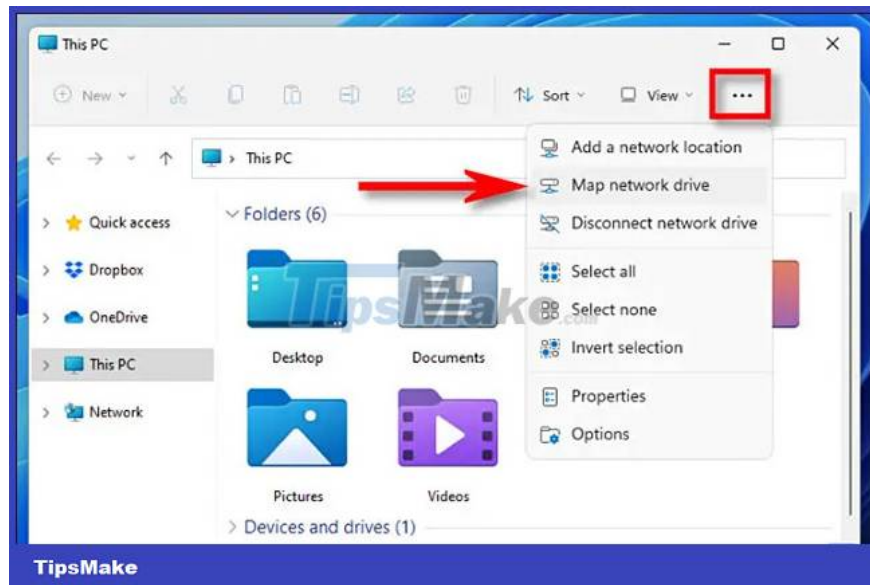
This PC

New

Sort

View

...

This PC

Add a network location

Map network drive

Disconnect network drive

Select all

Select none

Invert selection

Properties

Options

Quick access

Dropbox

OneDrive

This PC

Network

Folders (6)

Desktop

Documents

Pictures

Videos

Devices and drives (1)

TipsMake.com

TipsMake